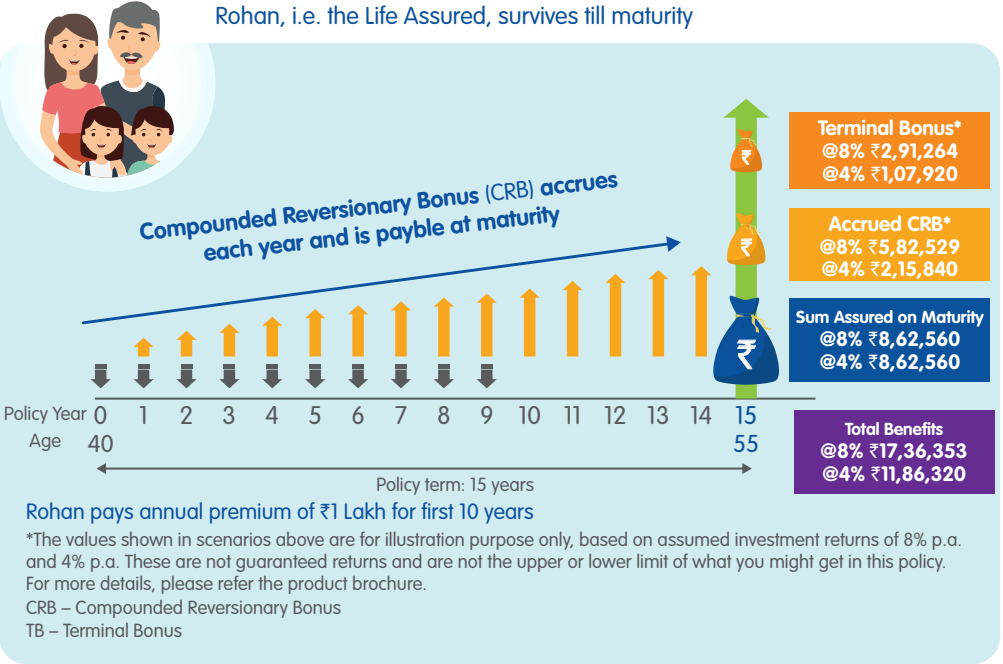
Rohan, i.e. the Life Assured, survives till maturity

Compounded Reversionary Bonus (CRB) accrues each year and is payble at maturity

Terminal Bonus*
@8% ₹2,91,264
@4% ₹1,07,920

Accrued CRB*
@8% ₹5,82,529
@4% ₹2,15,840

Sum Assured on Maturity
@8% ₹8,62,560
@4% ₹8,62,560

₹ ₹ ₹

| Policy Year | 0 | 1 | 2 | 3 | 4 | 5 | 6 | 7 | 8 | 9 | 10 | 11 | 12 | 13 | 14 | 15 |
|---|---|---|---|---|---|---|---|---|---|---|---|---|---|---|---|---|
| Age | 40 | | | | | | | | | | | | | | | 55 |

Total Benefits
@8% ₹17,36,353
@4% ₹11,86,320

Policy term: 15 years

Rohan pays annual premium of ₹1 Lakh for first 10 years

*The values shown in scenarios above are for illustration purpose only, based on assumed investment returns of 8% p.a. and 4% p.a. These are not guaranteed returns and are not the upper or lower limit of what you might get in this policy. For more details, please refer the product brochure.

CRB – Compounded Reversionary Bonus

TB – Terminal Bonus